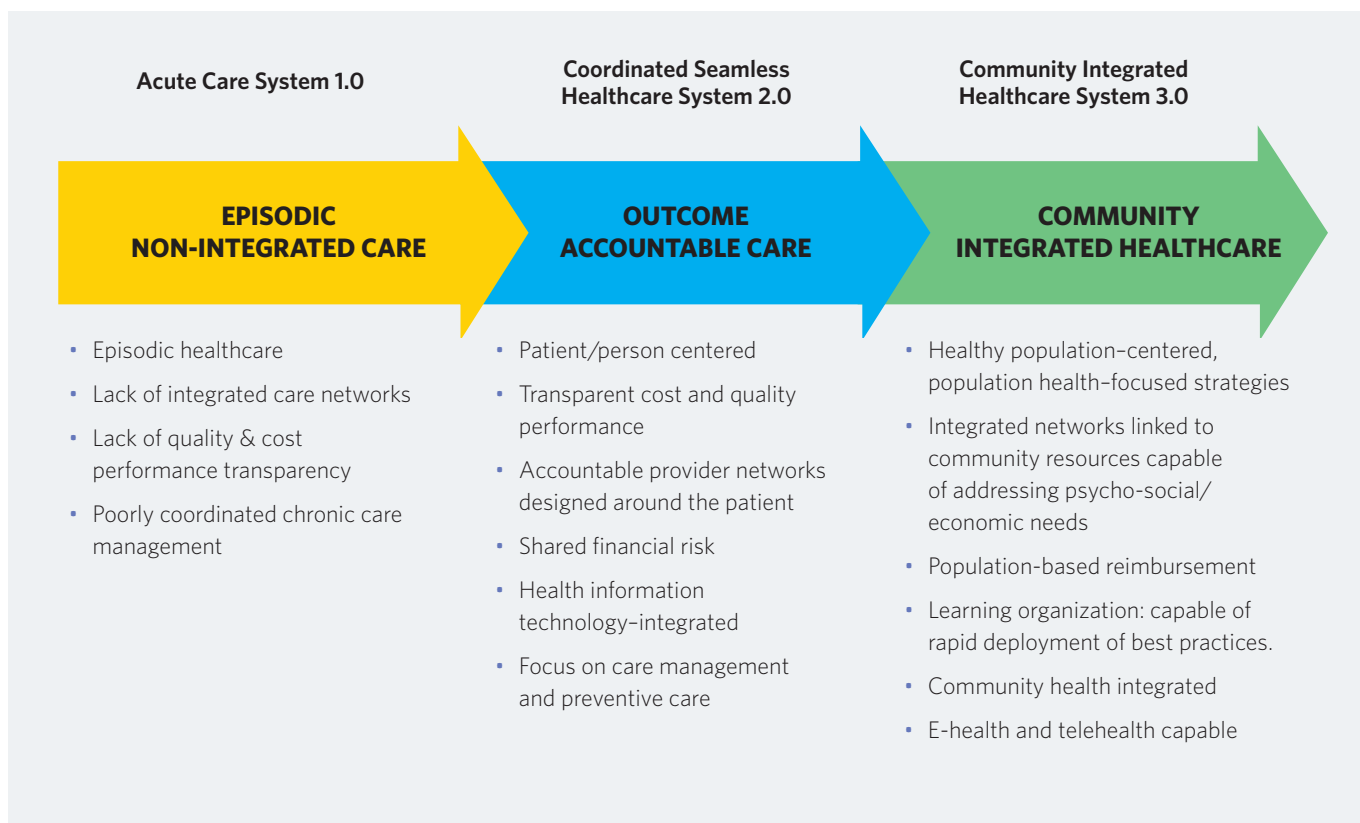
Acute Care System 1.0

EPISODIC NON-INTEGRATED CARE

- Episodic healthcare
- Lack of integrated care networks
- Lack of quality & cost performance transparency
- Poorly coordinated chronic care management

Coordinated Seamless Healthcare System 2.0

OUTCOME ACCOUNTABLE CARE

- Patient/person centered
- Transparent cost and quality performance
- Accountable provider networks designed around the patient
- Shared financial risk
- Health information technology–integrated
- Focus on care management and preventive care

Community Integrated Healthcare System 3.0

COMMUNITY INTEGRATED HEALTHCARE

- Healthy population–centered, population health–focused strategies
- Integrated networks linked to community resources capable of addressing psycho-social/ economic needs
- Population-based reimbursement
- Learning organization: capable of rapid deployment of best practices.
- Community health integrated
- E-health and telehealth capable